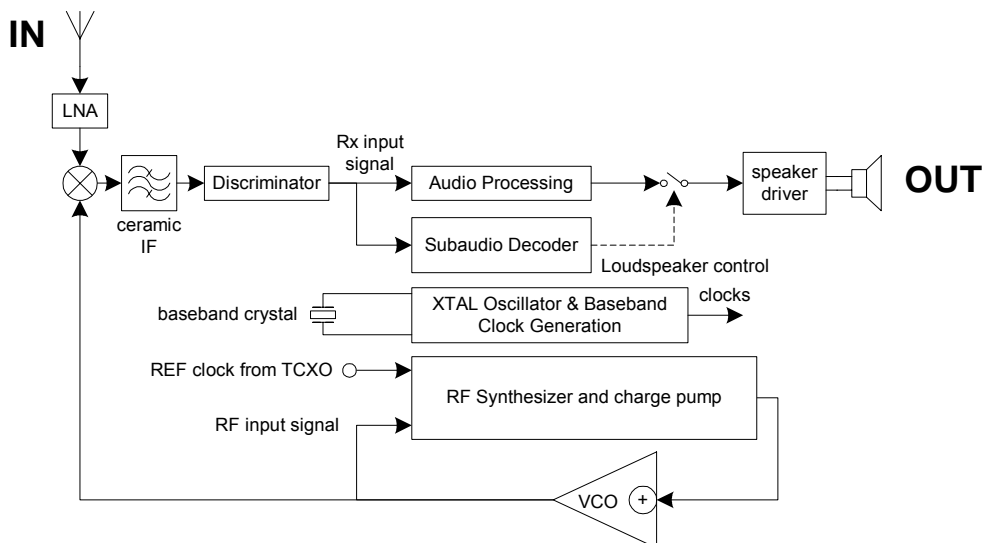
IN

LNA

ceramic IF

Discriminator

Rx input signal

Audio Processing

Subaudio Decoder

speaker driver

OUT

Loudspeaker control

baseband crystal

XTAL Oscillator & Baseband Clock Generation

clocks

REF clock from TCXO

RF Synthesizer and charge pump

RF input signal

VCO

+